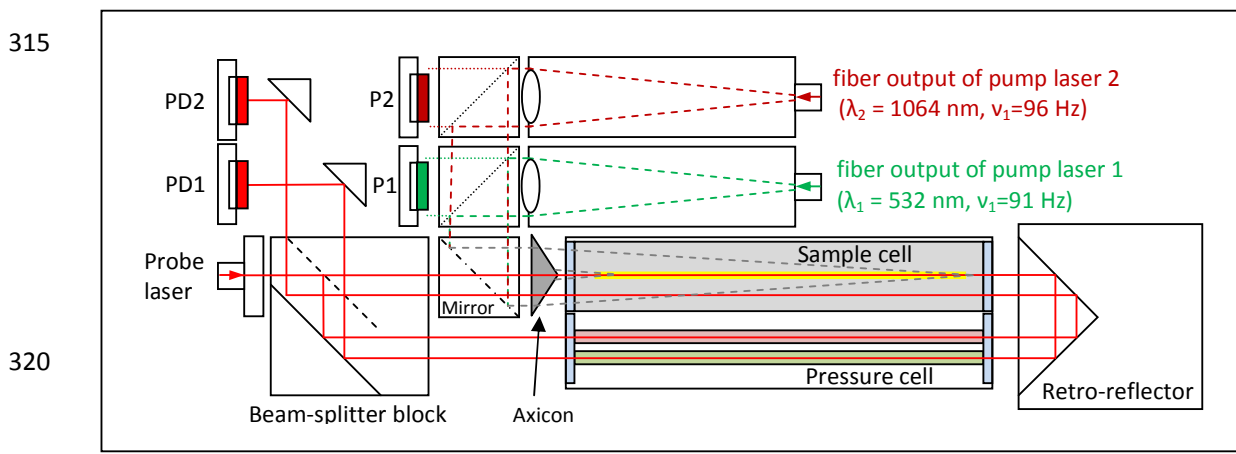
315

320

PD2

PD1

P2

P1

fiber output of pump laser 2
($\lambda_2$ = 1064 nm, $\nu_1$=96 Hz)

fiber output of pump laser 1
($\lambda_1$ = 532 nm, $\nu_1$=91 Hz)

Probe laser

Sample cell

Mirror

Pressure cell

Retro-reflector

Beam-splitter block

Axicon